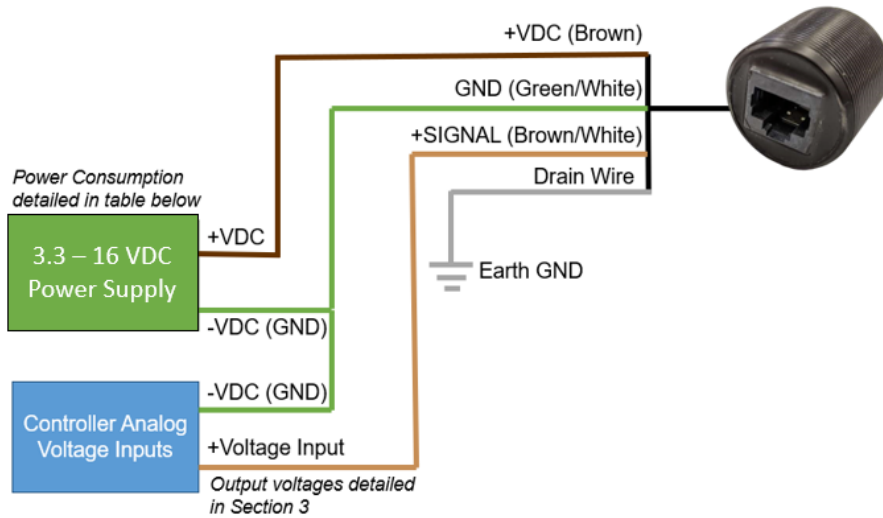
+VDC (Brown)

GND (Green/White)

+SIGNAL (Brown/White)

Drain Wire

Power Consumption detailed in table below

3.3 – 16 VDC Power Supply

+VDC

Earth GND

-VDC (GND)

-VDC (GND)

Controller Analog Voltage Inputs

+Voltage Input

Output voltages detailed in Section 3